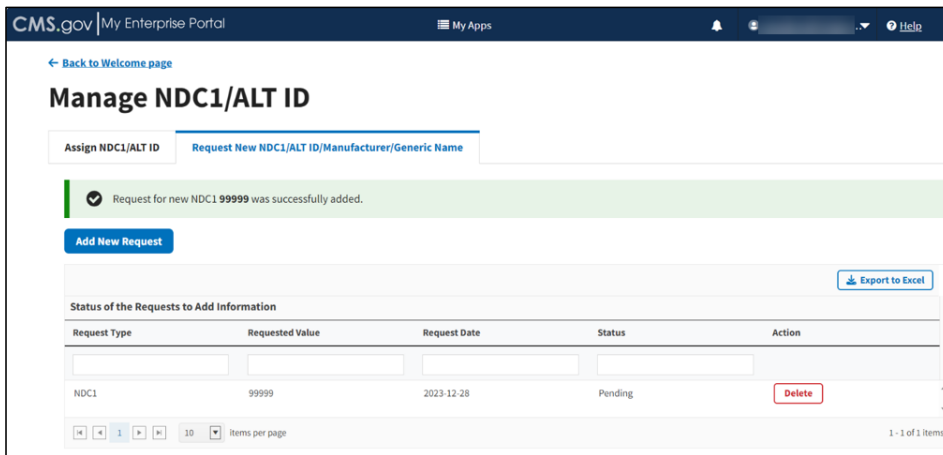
CMS.gov | My Enterprise Portal

My Apps

Help

← Back to Welcome page

Manage NDC1/ALT ID

Assign NDC1/ALT ID

Request New NDC1/ALT ID/Manufacturer/Generic Name

Request for new NDC1 99999 was successfully added.

Add New Request

Export to Excel

Status of the Requests to Add Information

| Request Type | Requested Value | Request Date | Status | Action |
|---|---|---|---|---|
| | | | | |
| NDC1 | 99999 | 2023-12-28 | Pending | Delete |

1

10 items per page

1 - 1 of 1 items